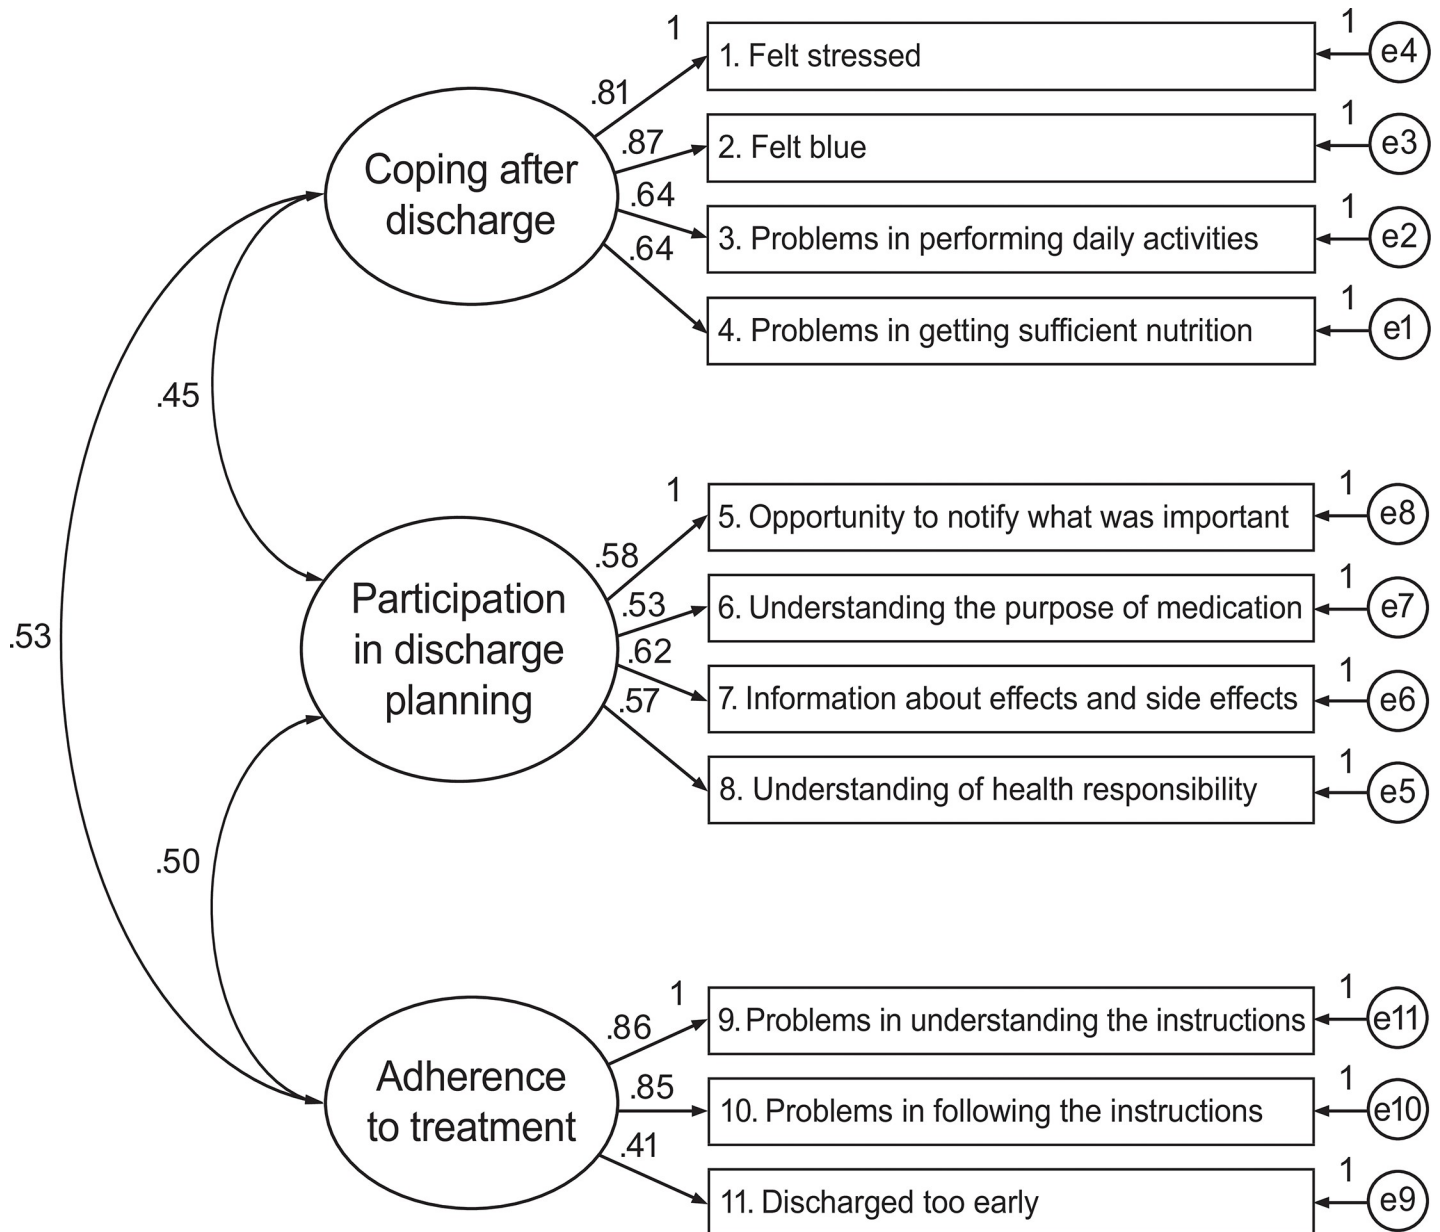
1
.81
.87
.64
.64
Coping after discharge
1. Felt stressed
1
e4
2. Felt blue
1
e3
3. Problems in performing daily activities
1
e2
4. Problems in getting sufficient nutrition
1
e1

.45

.53

1
.58
.53
.62
.57
Participation in discharge planning
5. Opportunity to notify what was important
1
e8
6. Understanding the purpose of medication
1
e7
7. Information about effects and side effects
1
e6
8. Understanding of health responsibility
1
e5

.50

1
.86
.85
.41
Adherence to treatment
9. Problems in understanding the instructions
1
e11
10. Problems in following the instructions
1
e10
11. Discharged too early
1
e9